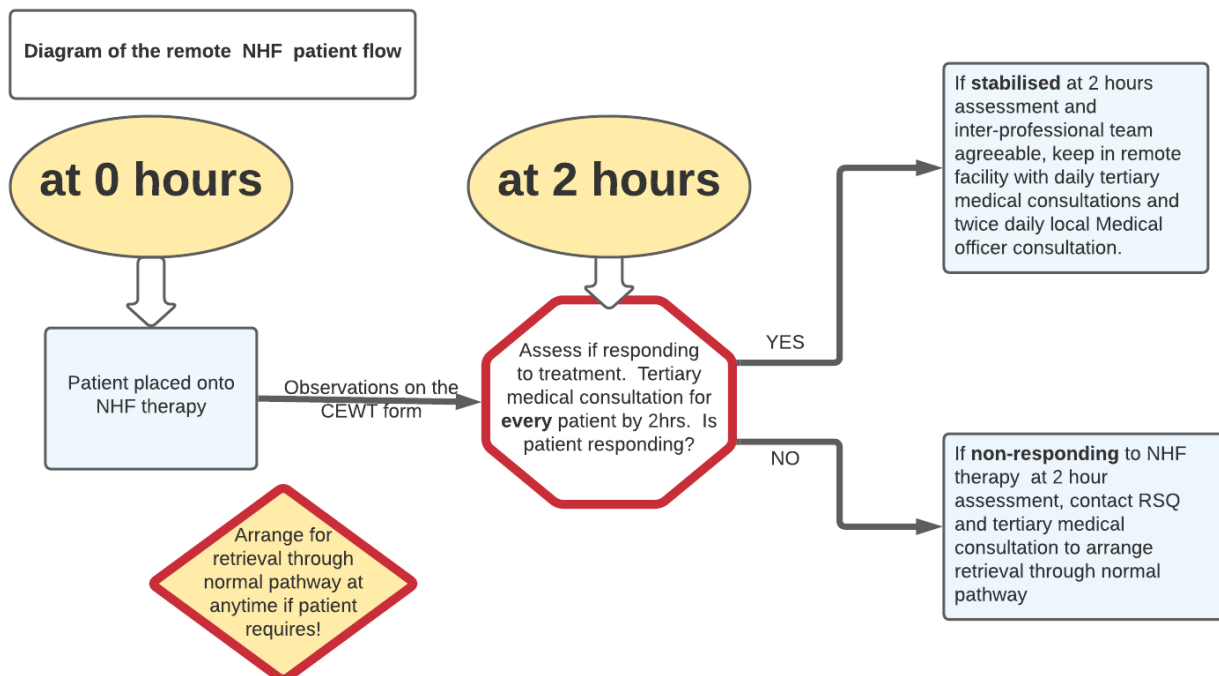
Diagram of the remote NHF patient flow

at 0 hours

Patient placed onto NHF therapy

Observations on the CEWT form

Arrange for retrieval through normal pathway at anytime if patient requires!

at 2 hours

Assess if responding to treatment. Tertiary medical consultation for **every** patient by 2hrs. Is patient responding?

YES

NO

If **stabilised** at 2 hours assessment and inter-professional team agreeable, keep in remote facility with daily tertiary medical consultations and twice daily local Medical officer consultation.

If **non-responding** to NHF therapy at 2 hour assessment, contact RSQ and tertiary medical consultation to arrange retrieval through normal pathway